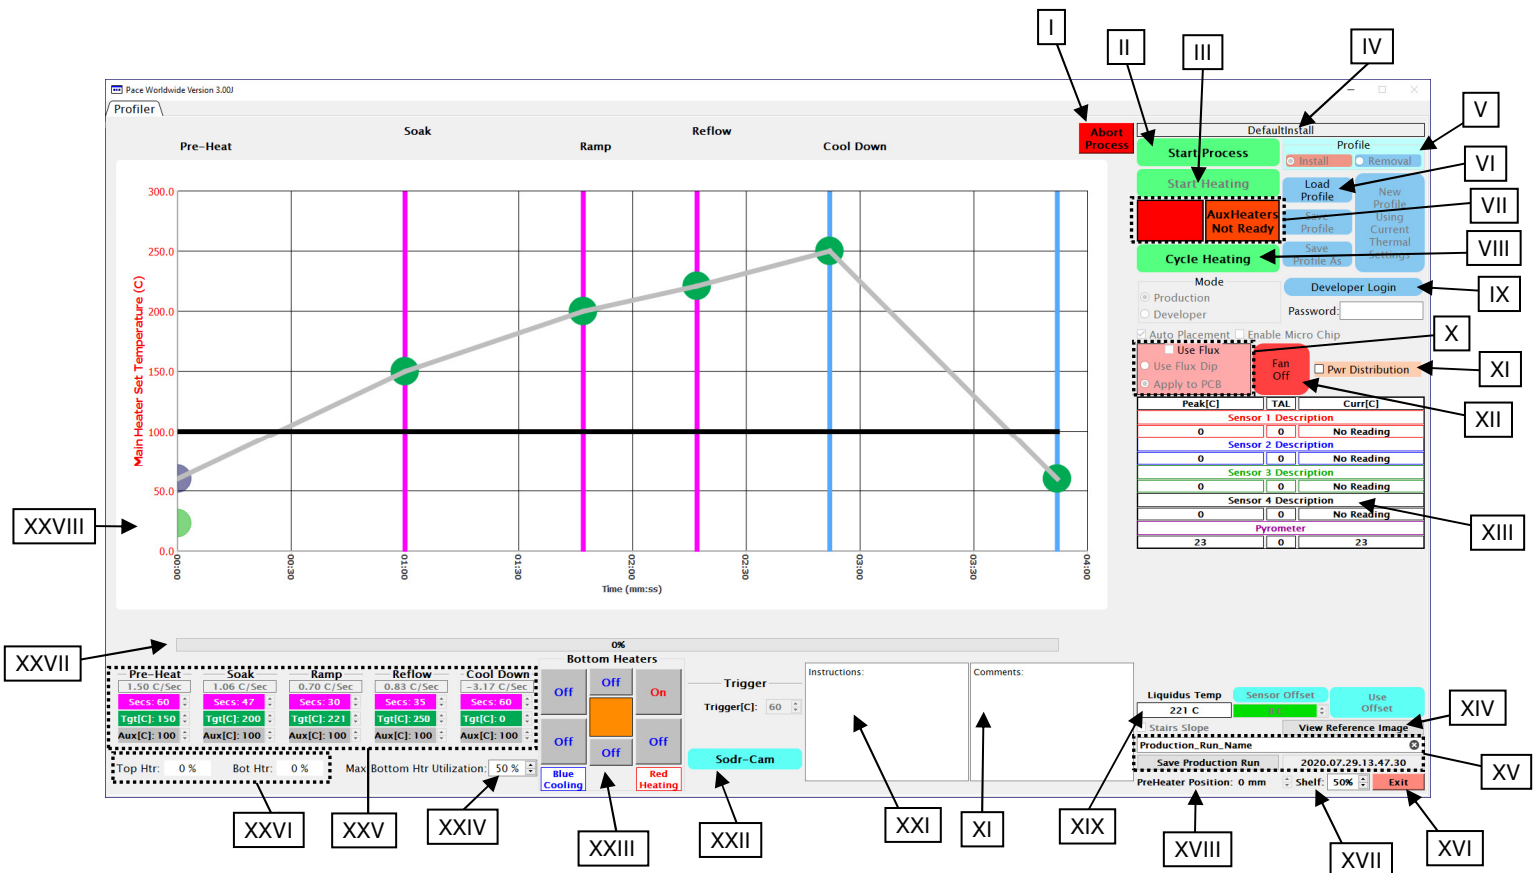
Pace Worldwide Version 3.00J

Profiler

Pre-Heat Soak Ramp Reflow Cool Down

Abort Process

DefaultInstall

Profile

Start Process

Install Removal

Start Heating

Load Profile

New Profile Using Current Thermal Settings

AuxHeaters Not Ready

Save Profile

Save Profile As

Cycle Heating

Mode

Production

Developer

Developer Login

Password:

Auto Placement Enable Micro Chip

Use Flux

Use Flux Dip

Apply to PCB

Fan Off

Pwr Distribution

| Peak[C] | TAL | Curr[C] |
|---|---|---|
| Sensor 1 Description | | |
| 0 | 0 | No Reading |
| Sensor 2 Description | | |
| 0 | 0 | No Reading |
| Sensor 3 Description | | |
| 0 | 0 | No Reading |
| Sensor 4 Description | | |
| 0 | 0 | No Reading |
| Pyrometer | | |
| 23 | 0 | 23 |

Main Heater Set Temperature (C)

300.0 250.0 200.0 150.0 100.0 50.0 0.0

00:00 00:30 01:00 01:30 02:00 02:30 03:00 03:30 04:00

Time (mm:ss)

0%

Bottom Heaters

| Pre-Heat | Soak | Ramp | Reflow | Cool Down |
|---|---|---|---|---|
| 1.50 C/Sec | 1.06 C/Sec | 0.70 C/Sec | 0.83 C/Sec | -3.17 C/Sec |
| Secs: 60 | Secs: 47 | Secs: 30 | Secs: 35 | Secs: 60 |
| Tgt[C]: 150 | Tgt[C]: 200 | Tgt[C]: 221 | Tgt[C]: 250 | Tgt[C]: 0 |
| Aux[C]: 100 | Aux[C]: 100 | Aux[C]: 100 | Aux[C]: 100 | Aux[C]: 100 |

Off Off On Off Off Off

Blue Cooling Red Heating

Trigger

Trigger[C]: 60

Sodr-Cam

Instructions:

Comments:

Liquidus Temp 221 C

Sensor Offset

Use Offset

Stairs Slope

View Reference Image

Production_Run_Name

Save Production Run 2020.07.29.13.47.30

PreHeater Position: 0 mm Shelf: 50% Exit

Top Htr: 0 % Bot Htr: 0 %

Max Bottom Htr Utilization: 50 %

I II III IV V VI VII VIII IX X XI XII XIII XIV XV XVI XVII XVIII XIX XI XXI XXII XXIII XXIV XXV XXVI XXVII XXVIII